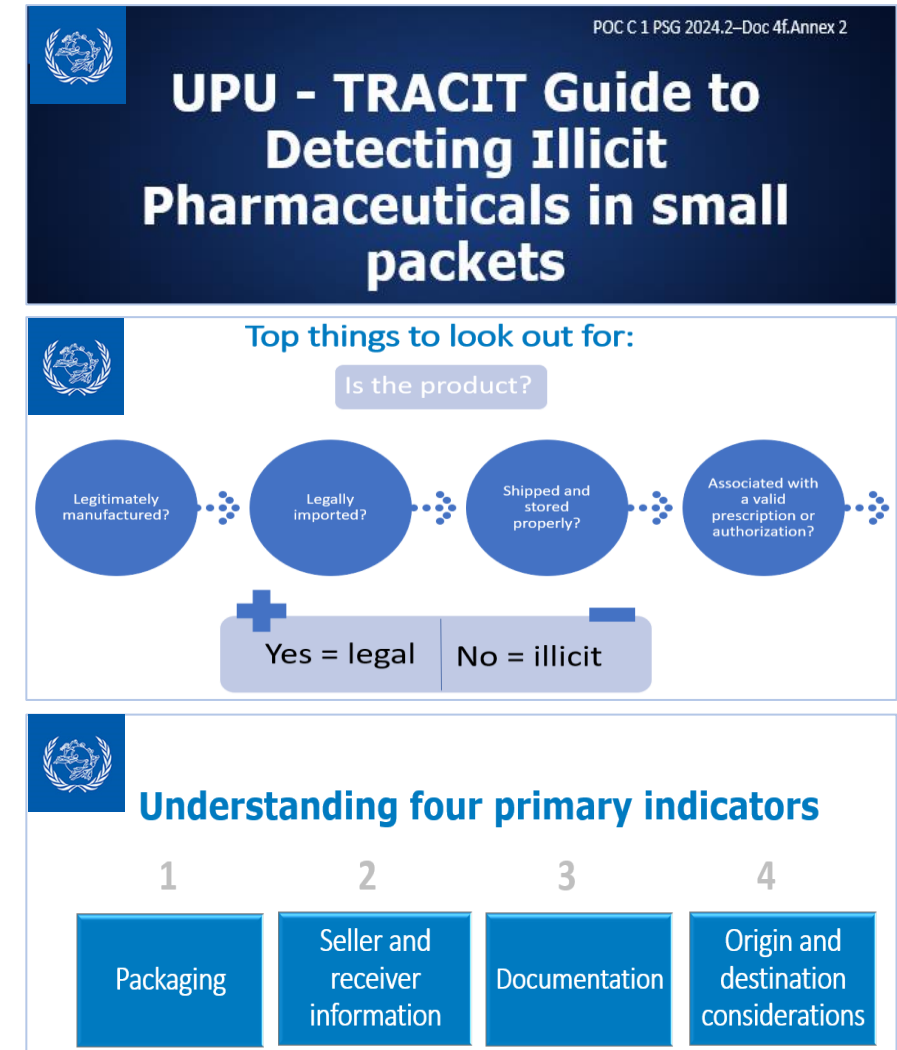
POC C 1 PSG 2024.2–Doc 4f.Annex 2

UPU - TRACIT Guide to Detecting Illicit Pharmaceuticals in small packets

Top things to look out for:

Is the product?

Legitimately manufactured?

Legally imported?

Shipped and stored properly?

Associated with a valid prescription or authorization?

Yes = legal

No = illicit

Understanding four primary indicators

1

2

3

4

Packaging

Seller and receiver information

Documentation

Origin and destination considerations